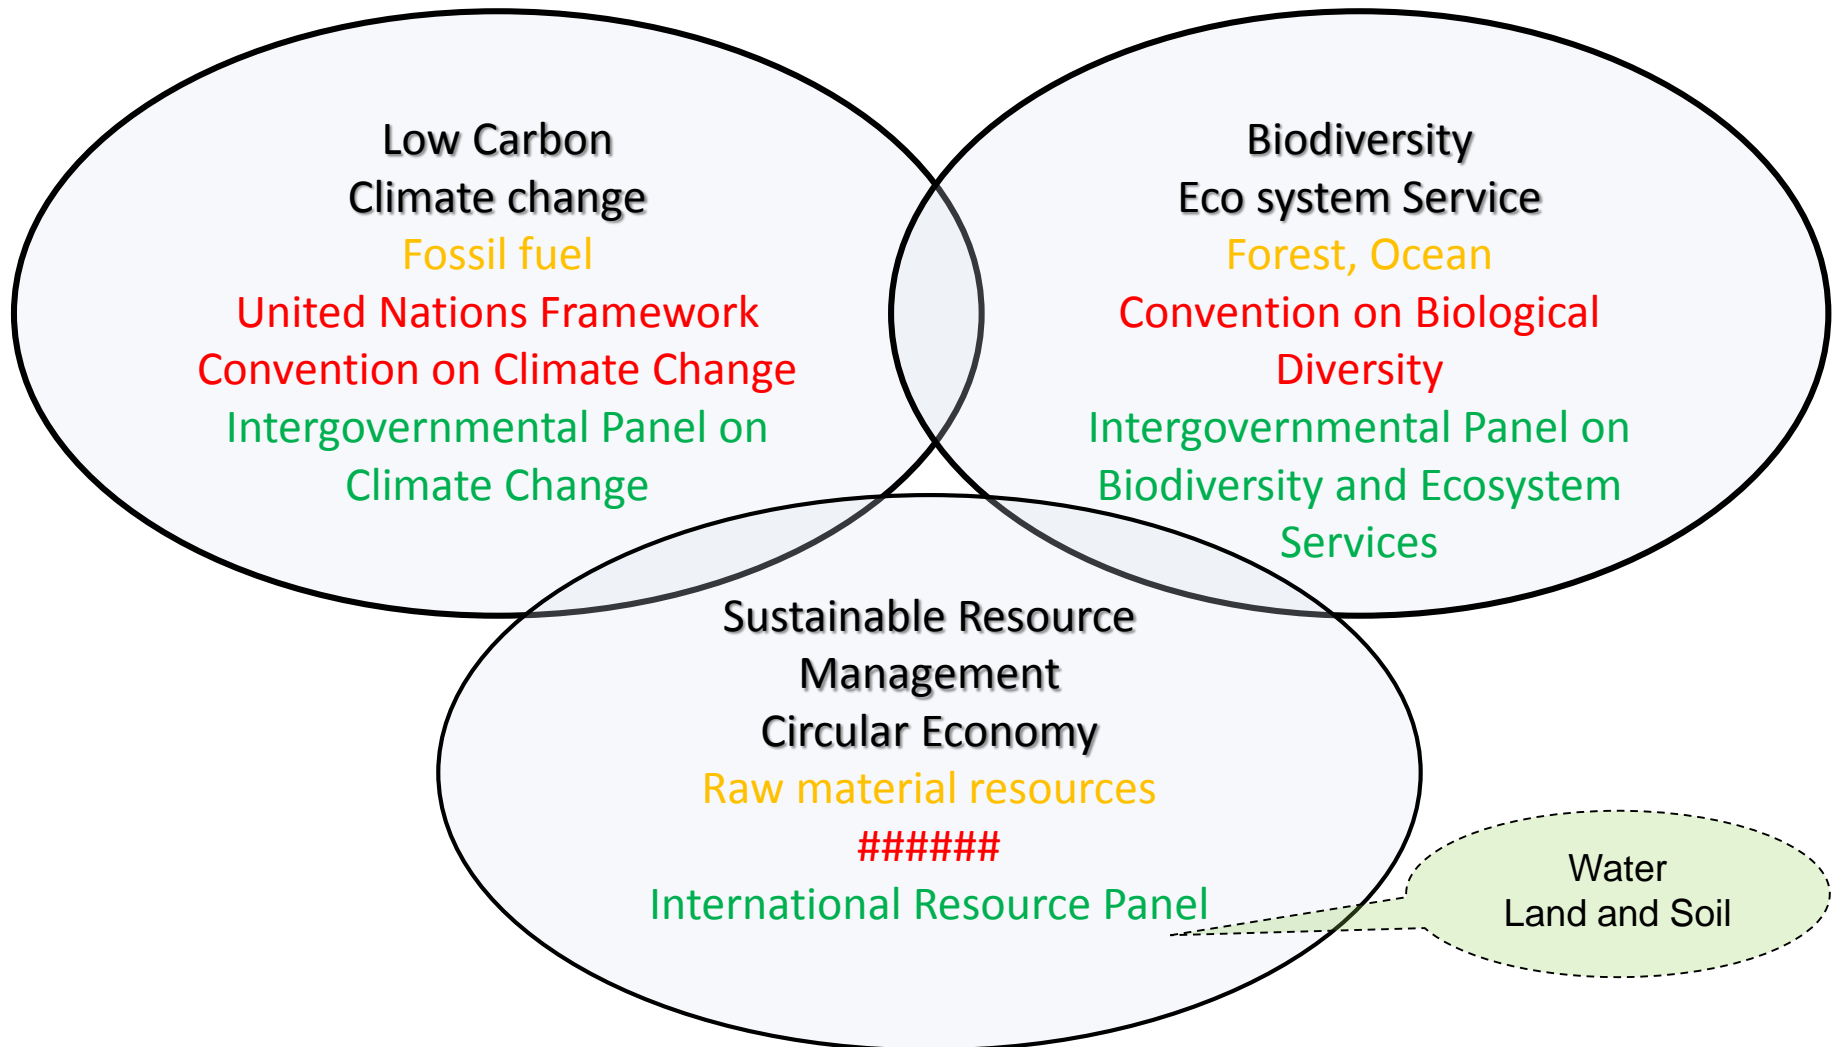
Low Carbon
Climate change
Fossil fuel
United Nations Framework Convention on Climate Change
Intergovernmental Panel on Climate Change

Biodiversity
Eco system Service
Forest, Ocean
Convention on Biological Diversity
Intergovernmental Panel on Biodiversity and Ecosystem Services

Sustainable Resource Management
Circular Economy
Raw material resources
######
International Resource Panel

Water
Land and Soil